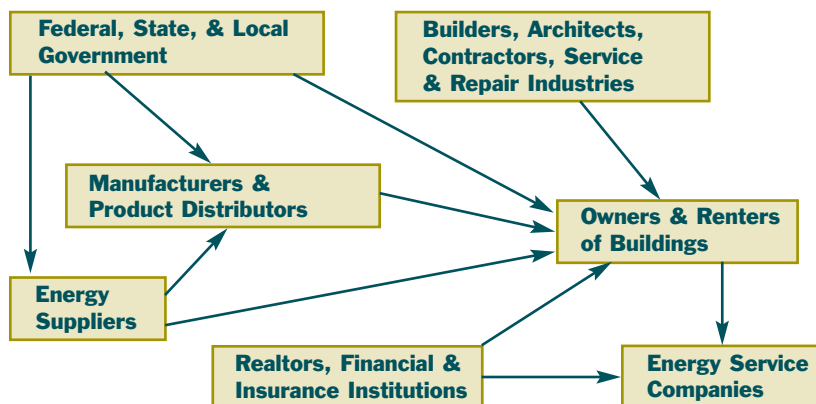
Federal, State, & Local Government

Builders, Architects, Contractors, Service & Repair Industries

Manufacturers & Product Distributors

Owners & Renters of Buildings

Energy Suppliers

Realtors, Financial & Insurance Institutions

Energy Service Companies